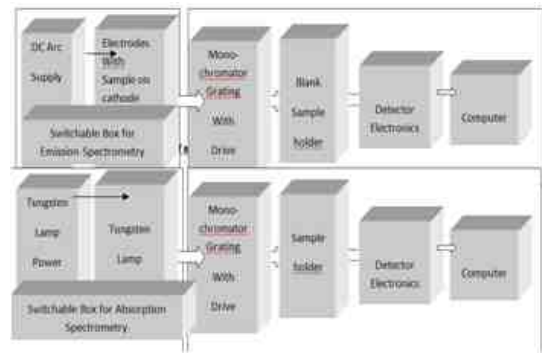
DC Arc Supply

Electrodes With Sample on cathode

Switchable Box for Emission Spectrometry

Mono-chromator Grating With Drive

Blank Sample holder

Detector Electronics

Computer

Tungsten Lamp Power

Tungsten Lamp

Switchable Box for Absorption Spectrometry

Mono-chromator Grating With Drive

Sample holder

Detector Electronics

Computer